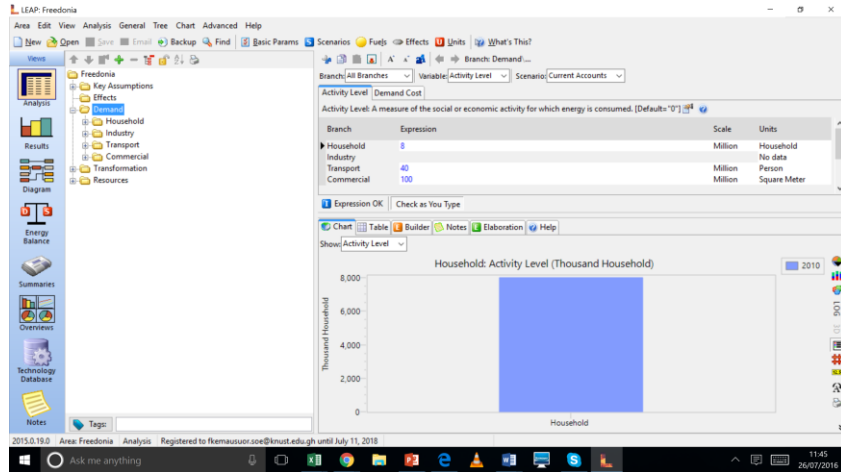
LEAP: Freedonia

Area Edit View Analysis General Tree Chart Advanced Help

New Open Save Email Backup Find Basic Params Scenarios Fuels Effects Units What's This?

Views

Analysis

Results

Diagram

Energy Balance

Summaries

Overviews

Technology Database

Notes

Freedonia
Key Assumptions
Effects
Demand
Household
Industry
Transport
Commercial
Transformation
Resources

Tags:

Branch: Demand\...

Branch: All Branches Variable: Activity Level Scenario: Current Accounts

Activity Level Demand Cost

Activity Level: A measure of the social or economic activity for which energy is consumed. [Default="0"]

| Branch | Expression | Scale | Units |
|---|---|---|---|
| Household | 8 | Million | Household |
| Industry | | | No data |
| Transport | 40 | Million | Person |
| Commercial | 100 | Million | Square Meter |

Expression OK Check as You Type

Chart Table Builder Notes Elaboration Help

Show: Activity Level

Household: Activity Level (Thousand Household)

2010

Thousand Household

8,000
6,000
4,000
2,000
0

Household

2015.0.19.0 Area: Freedonia Analysis Registered to fkemausuor.soe@knust.edu.gh until July 11, 2018

Ask me anything

11:45
26/07/2016